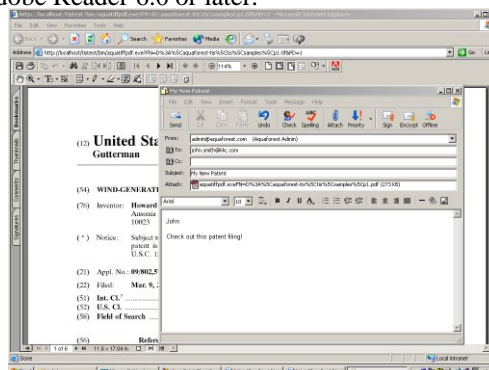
obe Reader 6.0 or later.

http://localhost/test/bin/aquatiffpdf.exe?FN=D%3A%5Caquaforest-tz%5Csamples%5Cp1.tif&PC=1 - Microsoft Internet Explorer

File Edit View Favorites Tools Help

Back Search Favorites Media

Address http://localhost/test/bin/aquatiffpdf.exe?FN=D%3A%5Caquaforest-tz%5Csamples%5Cp1.tif&PC=1

Go Links

118%

Bookmarks Thumbnails Comments Signatures

(12) United Sta
Gutterman

(54) WIND-GENERAT

(76) Inventor: Howard
Ansonia
10023

( * ) Notice: Subject t
patent is
U.S.C. 1

(21) Appl. No.: 09/802,5

(22) Filed: Mar. 9,

(51) Int. Cl.
(52) U.S. Cl.
(58) Field of Search

(56) Refer

1 of 6 11.8 x 17.04 in

Done

Local intranet

My New Patent

File Edit View Insert Format Tools Message Help

Send Cut Copy Paste Undo Check Spelling Attach Priority Sign Encrypt Offline

From: admin@aquaforest.com (Aquaforest Admin)

To: john.smith@abc.com

Cc:

Subject: My New Patent

Attach: aquatiffpdf.exe?FN=D%3A%5Caquaforest-tz%5Csamples%5Cp1.pdf (273 KB)

Arial 10

John

Check out this patent filing!